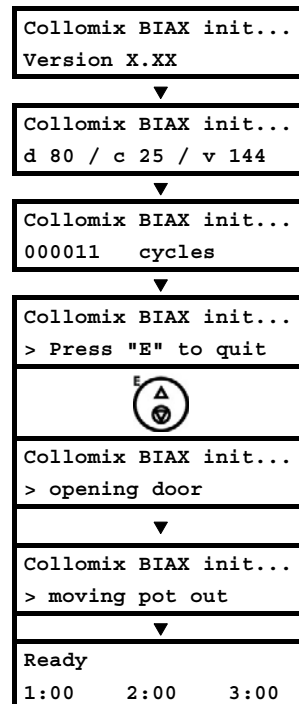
Collomix BIAX init...
Version X.XX

Collomix BIAX init...
d 80 / c 25 / v 144

Collomix BIAX init...
000011 cycles

Collomix BIAX init...
> Press "E" to quit

E

Collomix BIAX init...
> opening door

Collomix BIAX init...
> moving pot out

Ready
1:00 2:00 3:00